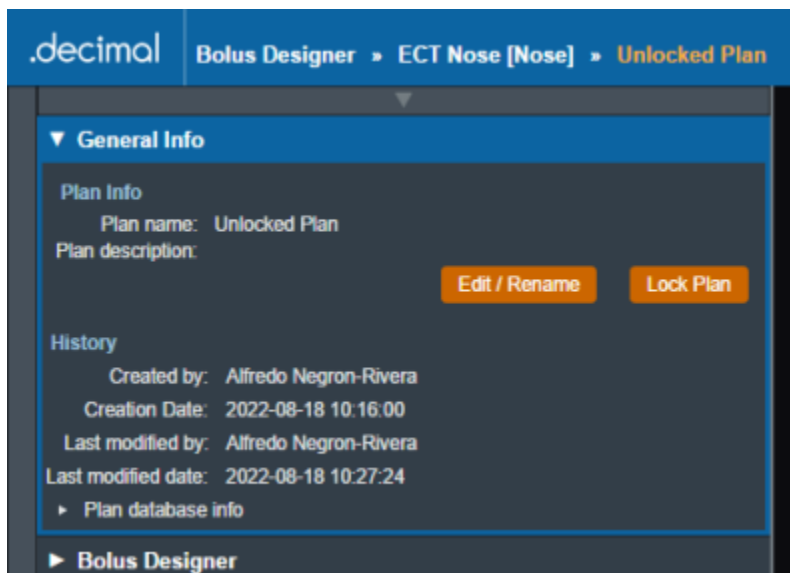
.decimal

Bolus Designer » ECT Nose [Nose] » Unlocked Plan

▼ General Info

Plan Info

Plan name: Unlocked Plan

Plan description:

Edit / Rename

Lock Plan

History

Created by: Alfredo Negron-Rivera

Creation Date: 2022-08-18 10:16:00

Last modified by: Alfredo Negron-Rivera

Last modified date: 2022-08-18 10:27:24

▸ Plan database info

▶ Bolus Designer